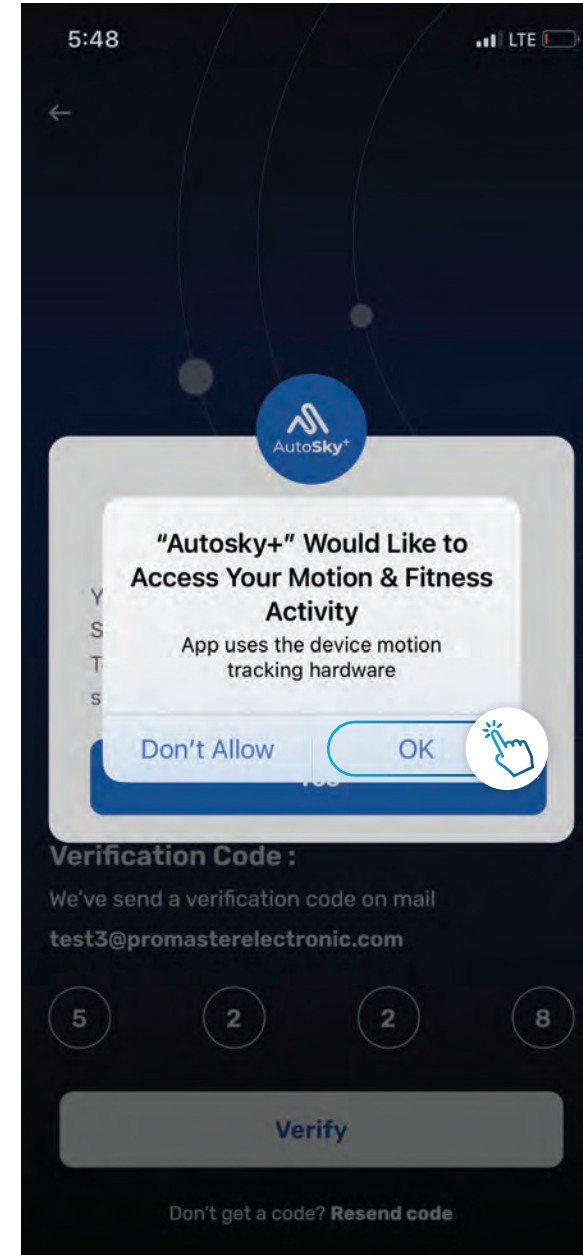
5:48

LTE

AutoSky+

"Autosky+" Would Like to Access Your Motion & Fitness Activity

App uses the device motion tracking hardware

Don't Allow

OK

Y
S
T
s

Yes

Verification Code :

We've send a verification code on mail

test3@promasterelectronic.com

5

2

2

8

Verify

Don't get a code? Resend code